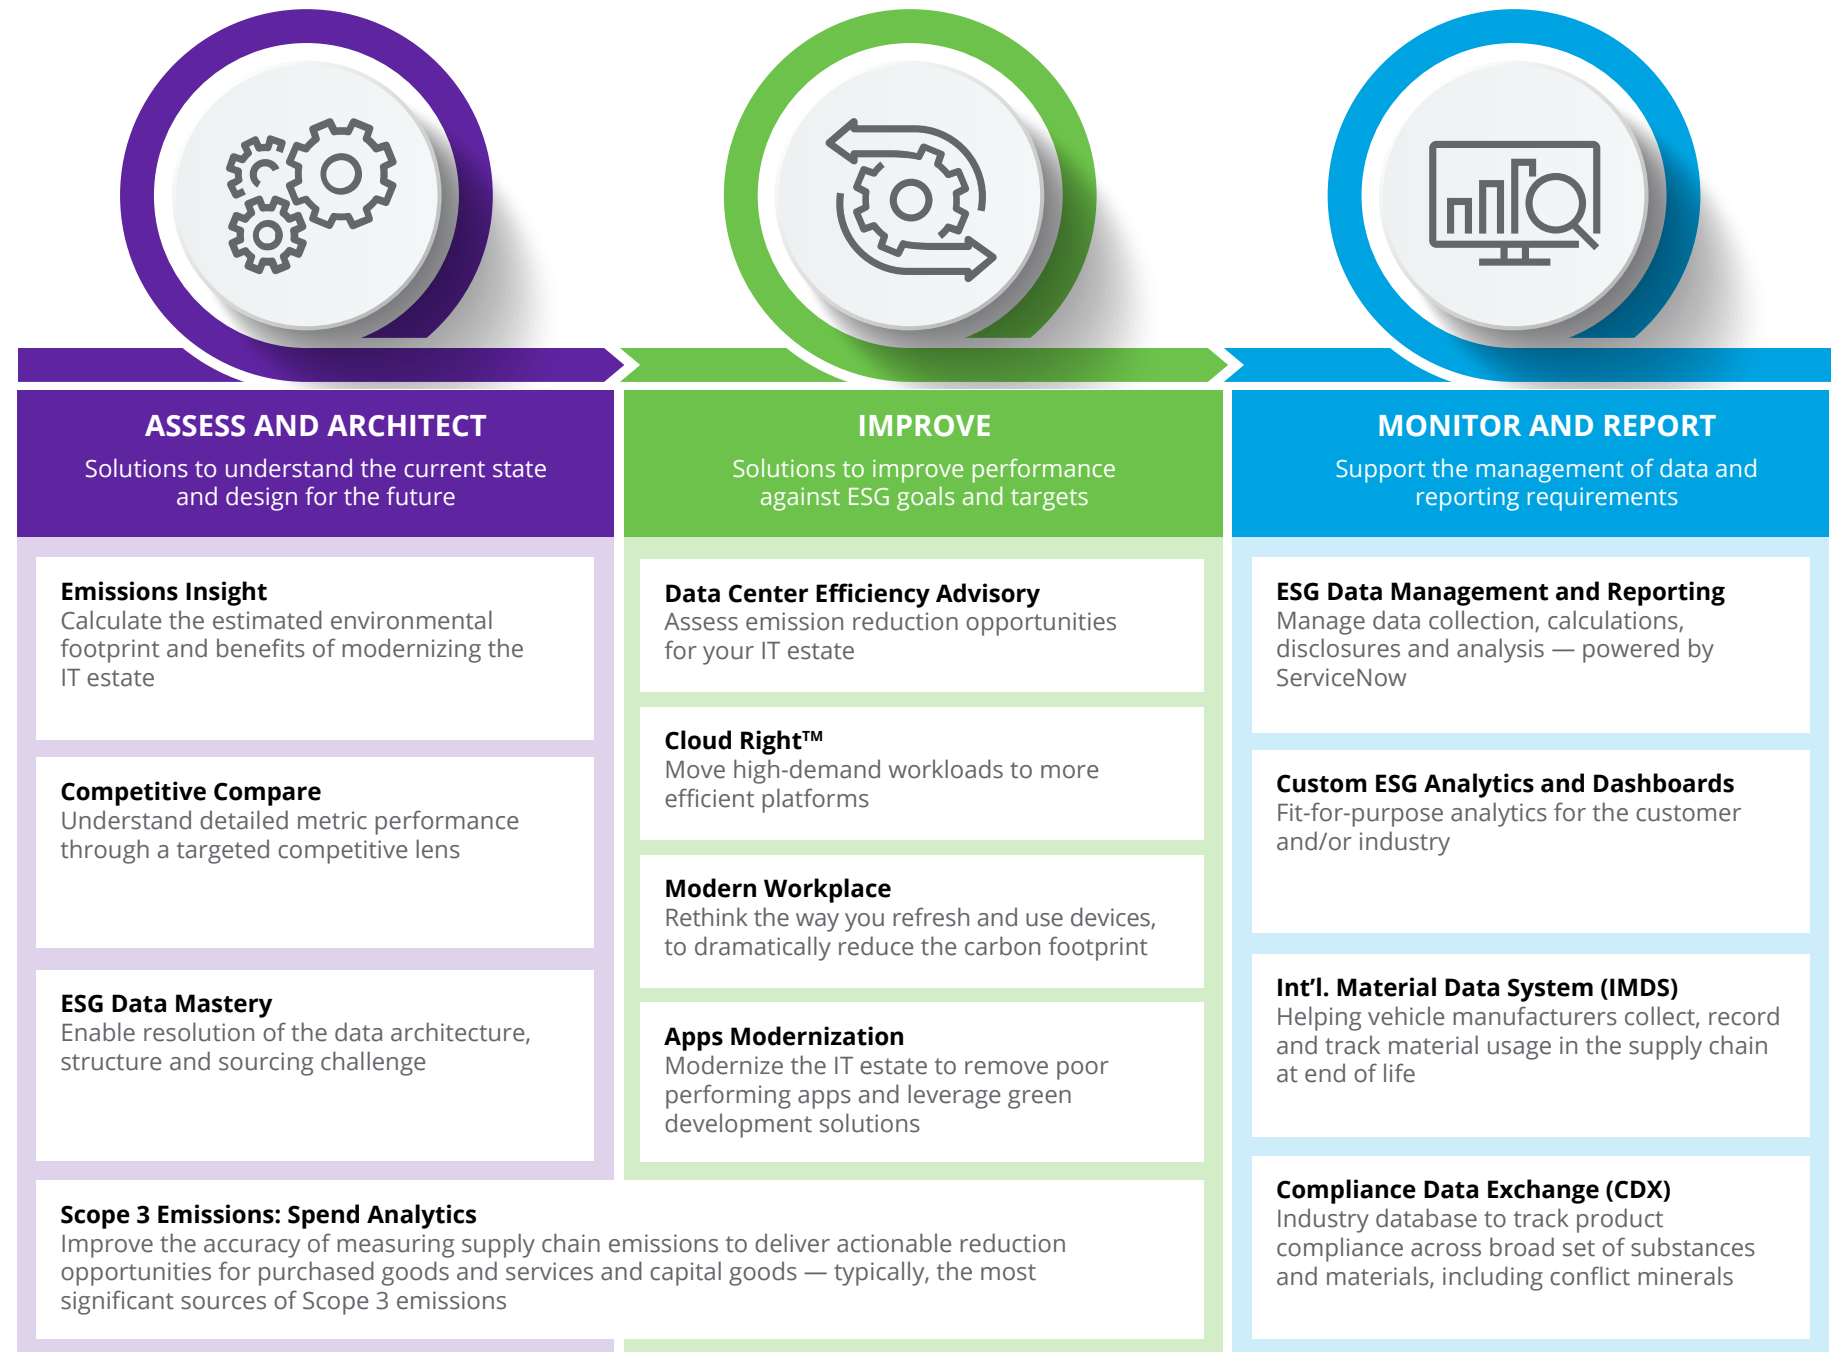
ASSESS AND ARCHITECT
Solutions to understand the current state and design for the future

Emissions Insight
Calculate the estimated environmental footprint and benefits of modernizing the IT estate

Competitive Compare
Understand detailed metric performance through a targeted competitive lens

ESG Data Mastery
Enable resolution of the data architecture, structure and sourcing challenge

IMPROVE
Solutions to improve performance against ESG goals and targets

Data Center Efficiency Advisory
Assess emission reduction opportunities for your IT estate

Cloud Right™
Move high-demand workloads to more efficient platforms

Modern Workplace
Rethink the way you refresh and use devices, to dramatically reduce the carbon footprint

Apps Modernization
Modernize the IT estate to remove poor performing apps and leverage green development solutions

Scope 3 Emissions: Spend Analytics
Improve the accuracy of measuring supply chain emissions to deliver actionable reduction opportunities for purchased goods and services and capital goods — typically, the most significant sources of Scope 3 emissions

MONITOR AND REPORT
Support the management of data and reporting requirements

ESG Data Management and Reporting
Manage data collection, calculations, disclosures and analysis — powered by ServiceNow

Custom ESG Analytics and Dashboards
Fit-for-purpose analytics for the customer and/or industry

Int'l. Material Data System (IMDS)
Helping vehicle manufacturers collect, record and track material usage in the supply chain at end of life

Compliance Data Exchange (CDX)
Industry database to track product compliance across broad set of substances and materials, including conflict minerals